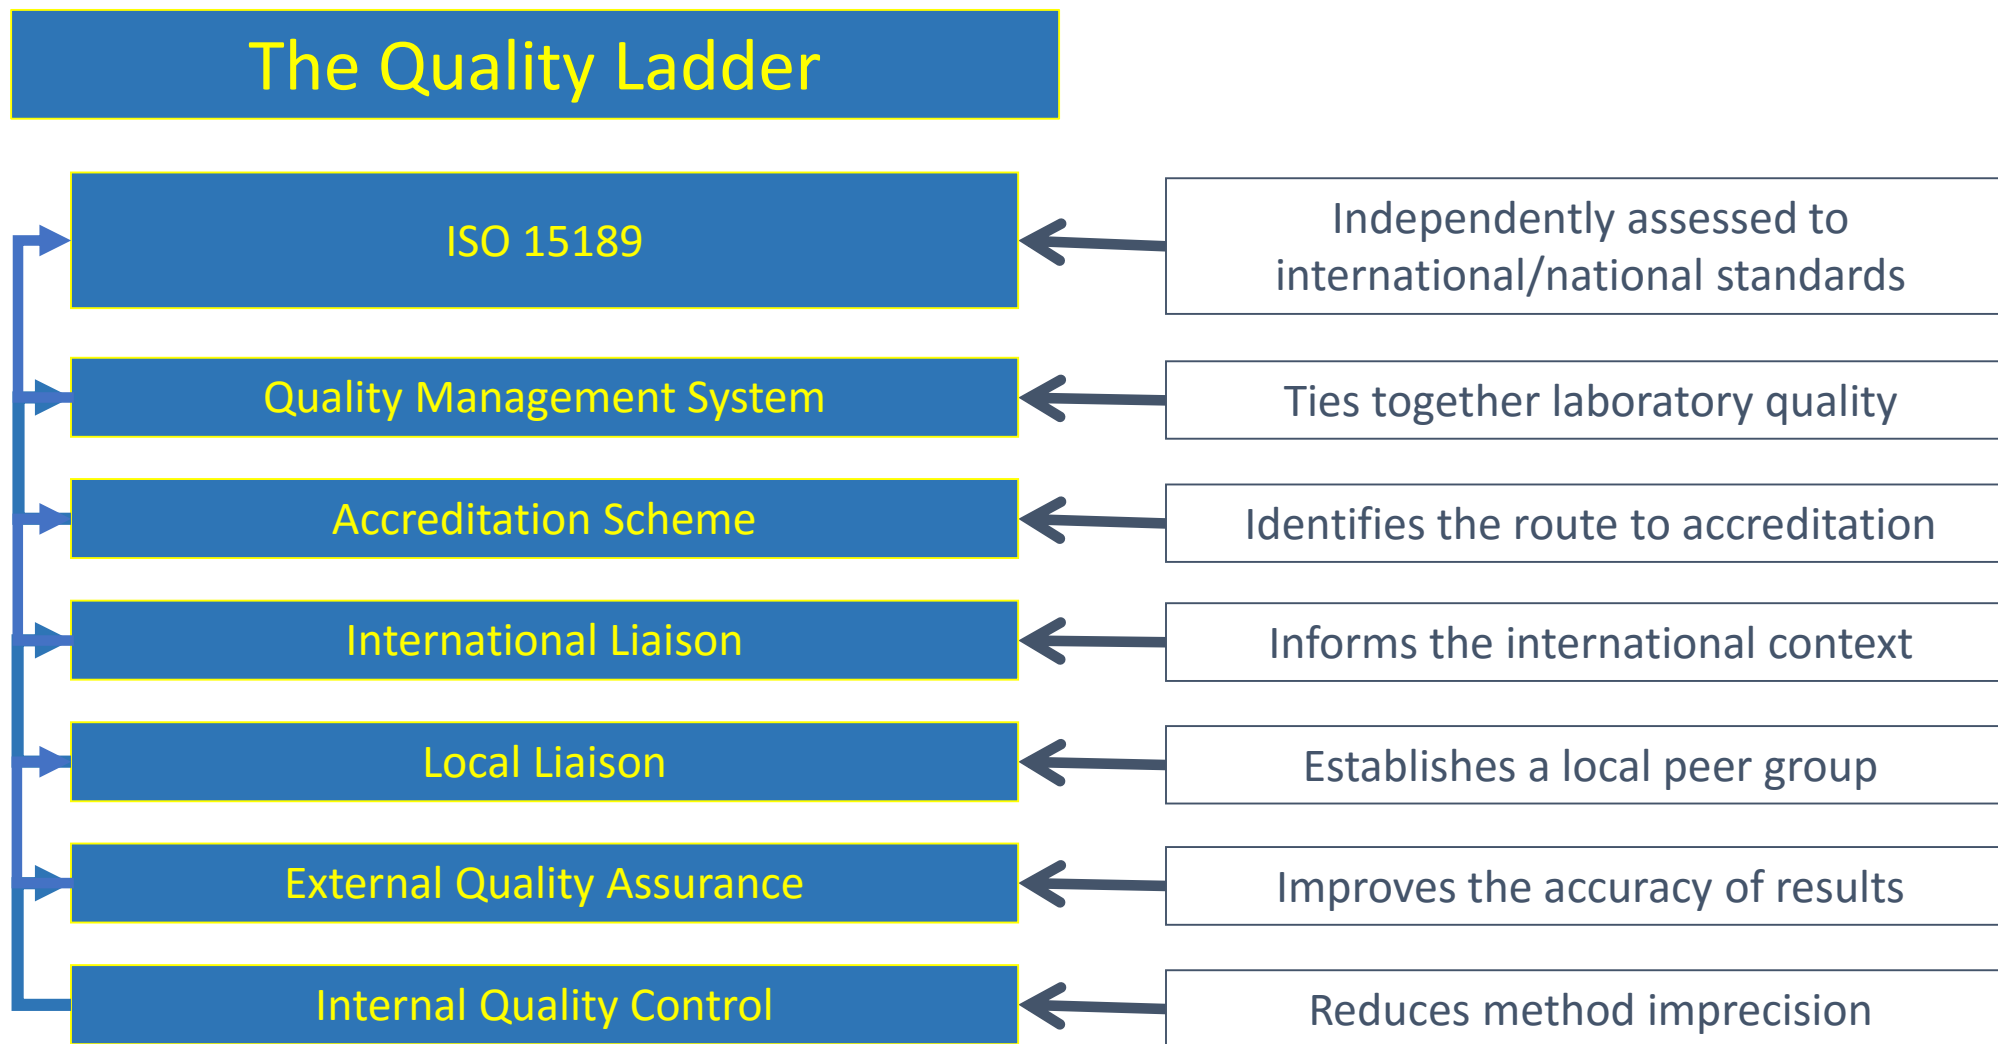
The Quality Ladder

ISO 15189

Independently assessed to international/national standards

Quality Management System

Ties together laboratory quality

Accreditation Scheme

Identifies the route to accreditation

International Liaison

Informs the international context

Local Liaison

Establishes a local peer group

External Quality Assurance

Improves the accuracy of results

Internal Quality Control

Reduces method imprecision